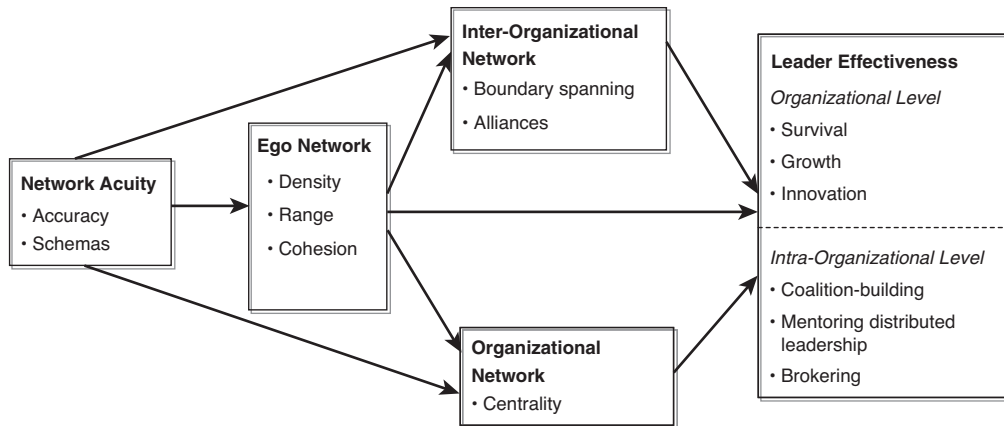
Network Acuity
• Accuracy
• Schemas

Ego Network
• Density
• Range
• Cohesion

Inter-Organizational Network
• Boundary spanning
• Alliances

Organizational Network
• Centrality

Leader Effectiveness
Organizational Level
• Survival
• Growth
• Innovation

Intra-Organizational Level
• Coalition-building
• Mentoring distributed leadership
• Brokering